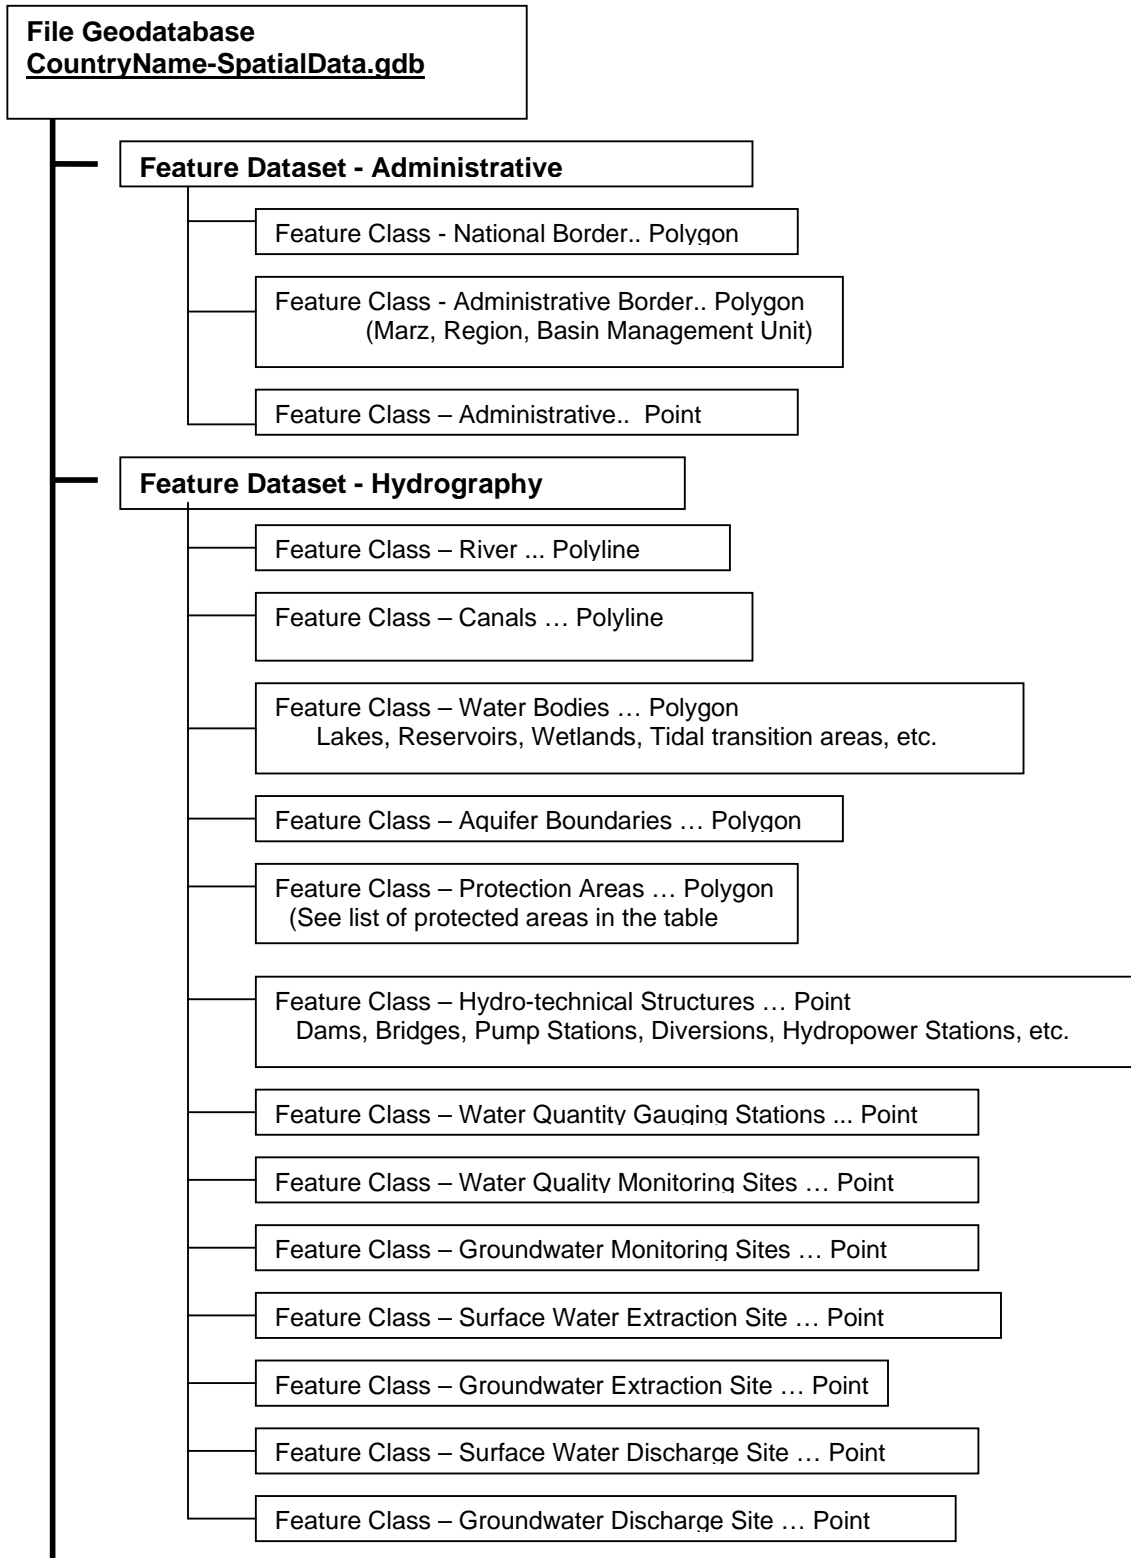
File Geodatabase
CountryName-SpatialData.gdb

Feature Dataset - Administrative

Feature Class - National Border.. Polygon

Feature Class - Administrative Border.. Polygon
(Marz, Region, Basin Management Unit)

Feature Class – Administrative.. Point

Feature Dataset - Hydrography

Feature Class – River ... Polyline

Feature Class – Canals … Polyline

Feature Class – Water Bodies … Polygon
Lakes, Reservoirs, Wetlands, Tidal transition areas, etc.

Feature Class – Aquifer Boundaries … Polygon

Feature Class – Protection Areas … Polygon
(See list of protected areas in the table

Feature Class – Hydro-technical Structures … Point
Dams, Bridges, Pump Stations, Diversions, Hydropower Stations, etc.

Feature Class – Water Quantity Gauging Stations ... Point

Feature Class – Water Quality Monitoring Sites … Point

Feature Class – Groundwater Monitoring Sites … Point

Feature Class – Surface Water Extraction Site … Point

Feature Class – Groundwater Extraction Site … Point

Feature Class – Surface Water Discharge Site … Point

Feature Class – Groundwater Discharge Site … Point